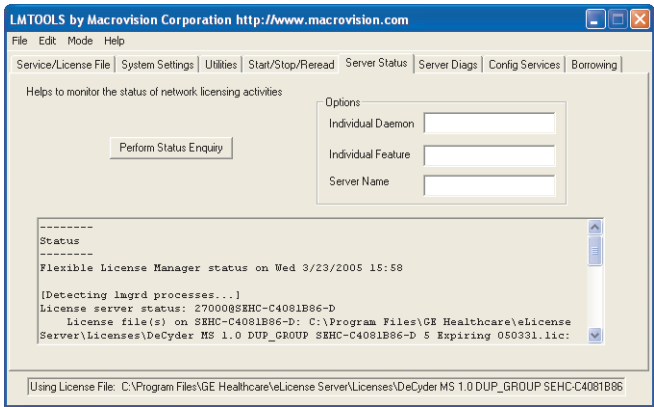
LMTOOLS by Macrovision Corporation http://www.macrovision.com

File Edit Mode Help

Service/License File | System Settings | Utilities | Start/Stop/Reread | Server Status | Server Diags | Config Services | Borrowing

Helps to monitor the status of network licensing activities

Options

Individual Daemon

Individual Feature

Server Name

Perform Status Enquiry

--------
Status
--------
Flexible License Manager status on Wed 3/23/2005 15:58

[Detecting lmgrd processes...]
License server status: 27000@SEHC-C4081B86-D
License file(s) on SEHC-C4081B86-D: C:\Program Files\GE Healthcare\eLicense Server\Licenses\DeCyder MS 1.0 DUP_GROUP SEHC-C4081B86-D 5 Expiring 050331.lic:

Using License File: C:\Program Files\GE Healthcare\eLicense Server\Licenses\DeCyder MS 1.0 DUP_GROUP SEHC-C4081B86